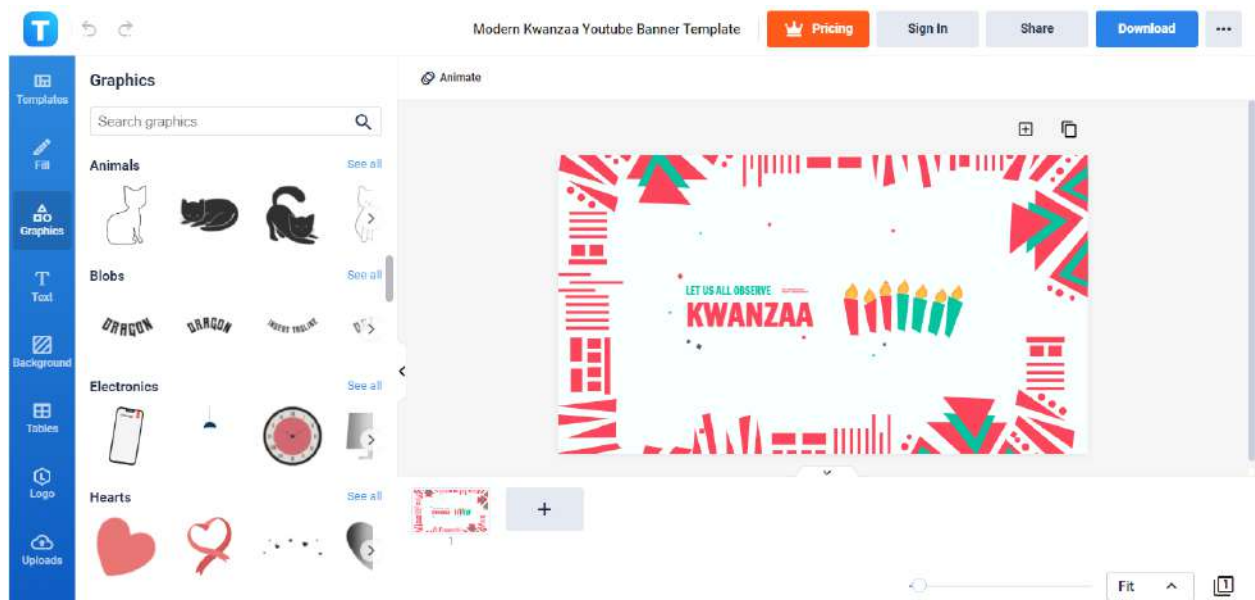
T

Modern Kwanzaa Youtube Banner Template

Pricing

Sign In

Share

Download

Templates

Fill

Graphics

Text

Background

Tables

Logo

Uploads

Graphics

Search graphics

Animals

See all

Blobs

See all

DRAGON

DRAGON

INSERT TAGLINE

Electronics

See all

Hearts

See all

Animate

LET US ALL OBSERVE

KWANZAA

1

+

Fit